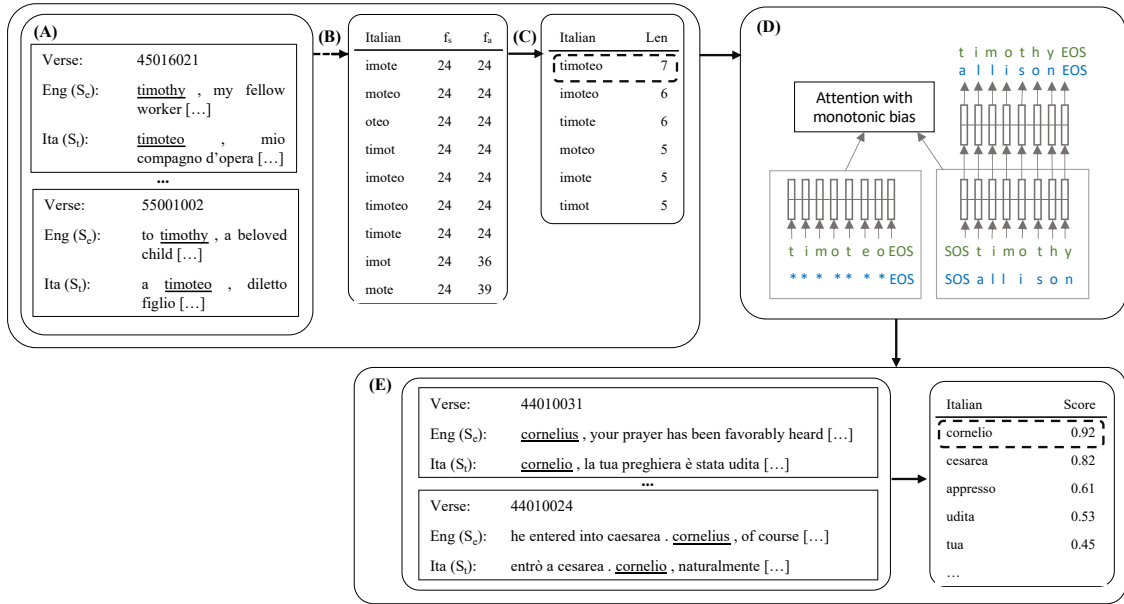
(A)

Verse: 45016021

Eng ($S_e$): timothy , my fellow worker […]

Ita ($S_t$): timoteo , mio compagno d'opera […]

…

Verse: 55001002

Eng ($S_e$): to timothy , a beloved child […]

Ita ($S_t$): a timoteo , diletto figlio […]

(B)

| Italian | $f_s$ | $f_a$ |
|---|---|---|
| imote | 24 | 24 |
| moteo | 24 | 24 |
| oteo | 24 | 24 |
| timot | 24 | 24 |
| imoteo | 24 | 24 |
| timoteo | 24 | 24 |
| timote | 24 | 24 |
| imot | 24 | 36 |
| mote | 24 | 39 |

(C)

| Italian | Len |
|---|---|
| timoteo | 7 |
| imoteo | 6 |
| timote | 6 |
| moteo | 5 |
| imote | 5 |
| timot | 5 |

(D)

Attention with monotonic bias

t i m o t h y EOS
a l l i s o n EOS

t i m o t e o EOS
* * * * * * * EOS

SOS t i m o t h y
SOS a l l i s o n

(E)

Verse: 44010031

Eng ($S_e$): cornelius , your prayer has been favorably heard […]

Ita ($S_t$): cornelio , la tua preghiera è stata udita […]

…

Verse: 44010024

Eng ($S_e$): he entered into caesarea . cornelius , of course […]

Ita ($S_t$): entrò a cesarea . cornelio , naturalmente […]

| Italian | Score |
|---|---|
| cornelio | 0.92 |
| cesarea | 0.82 |
| appresso | 0.61 |
| udita | 0.53 |
| tua | 0.45 |
| … | |